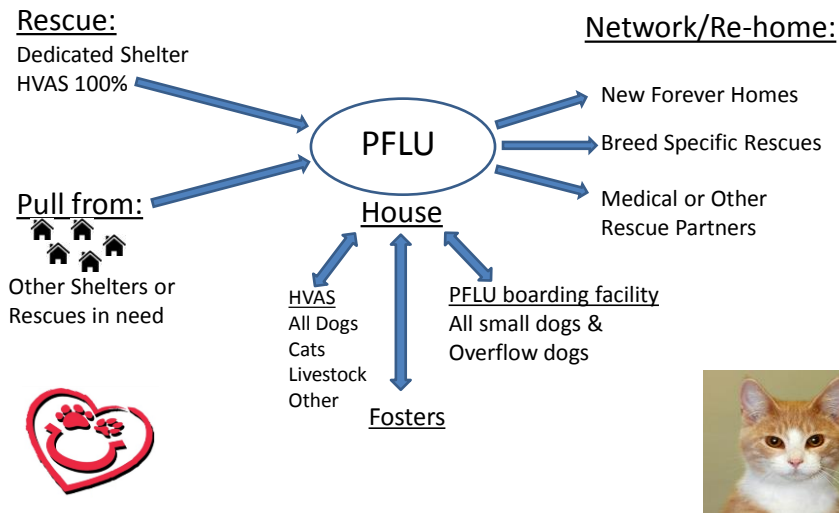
Rescue:
Dedicated Shelter
HVAS 100%

Network/Re-home:

New Forever Homes

Breed Specific Rescues

Medical or Other Rescue Partners

PFLU

Pull from:

Other Shelters or Rescues in need

House

HVAS
All Dogs
Cats
Livestock
Other

PFLU boarding facility
All small dogs & Overflow dogs

Fosters